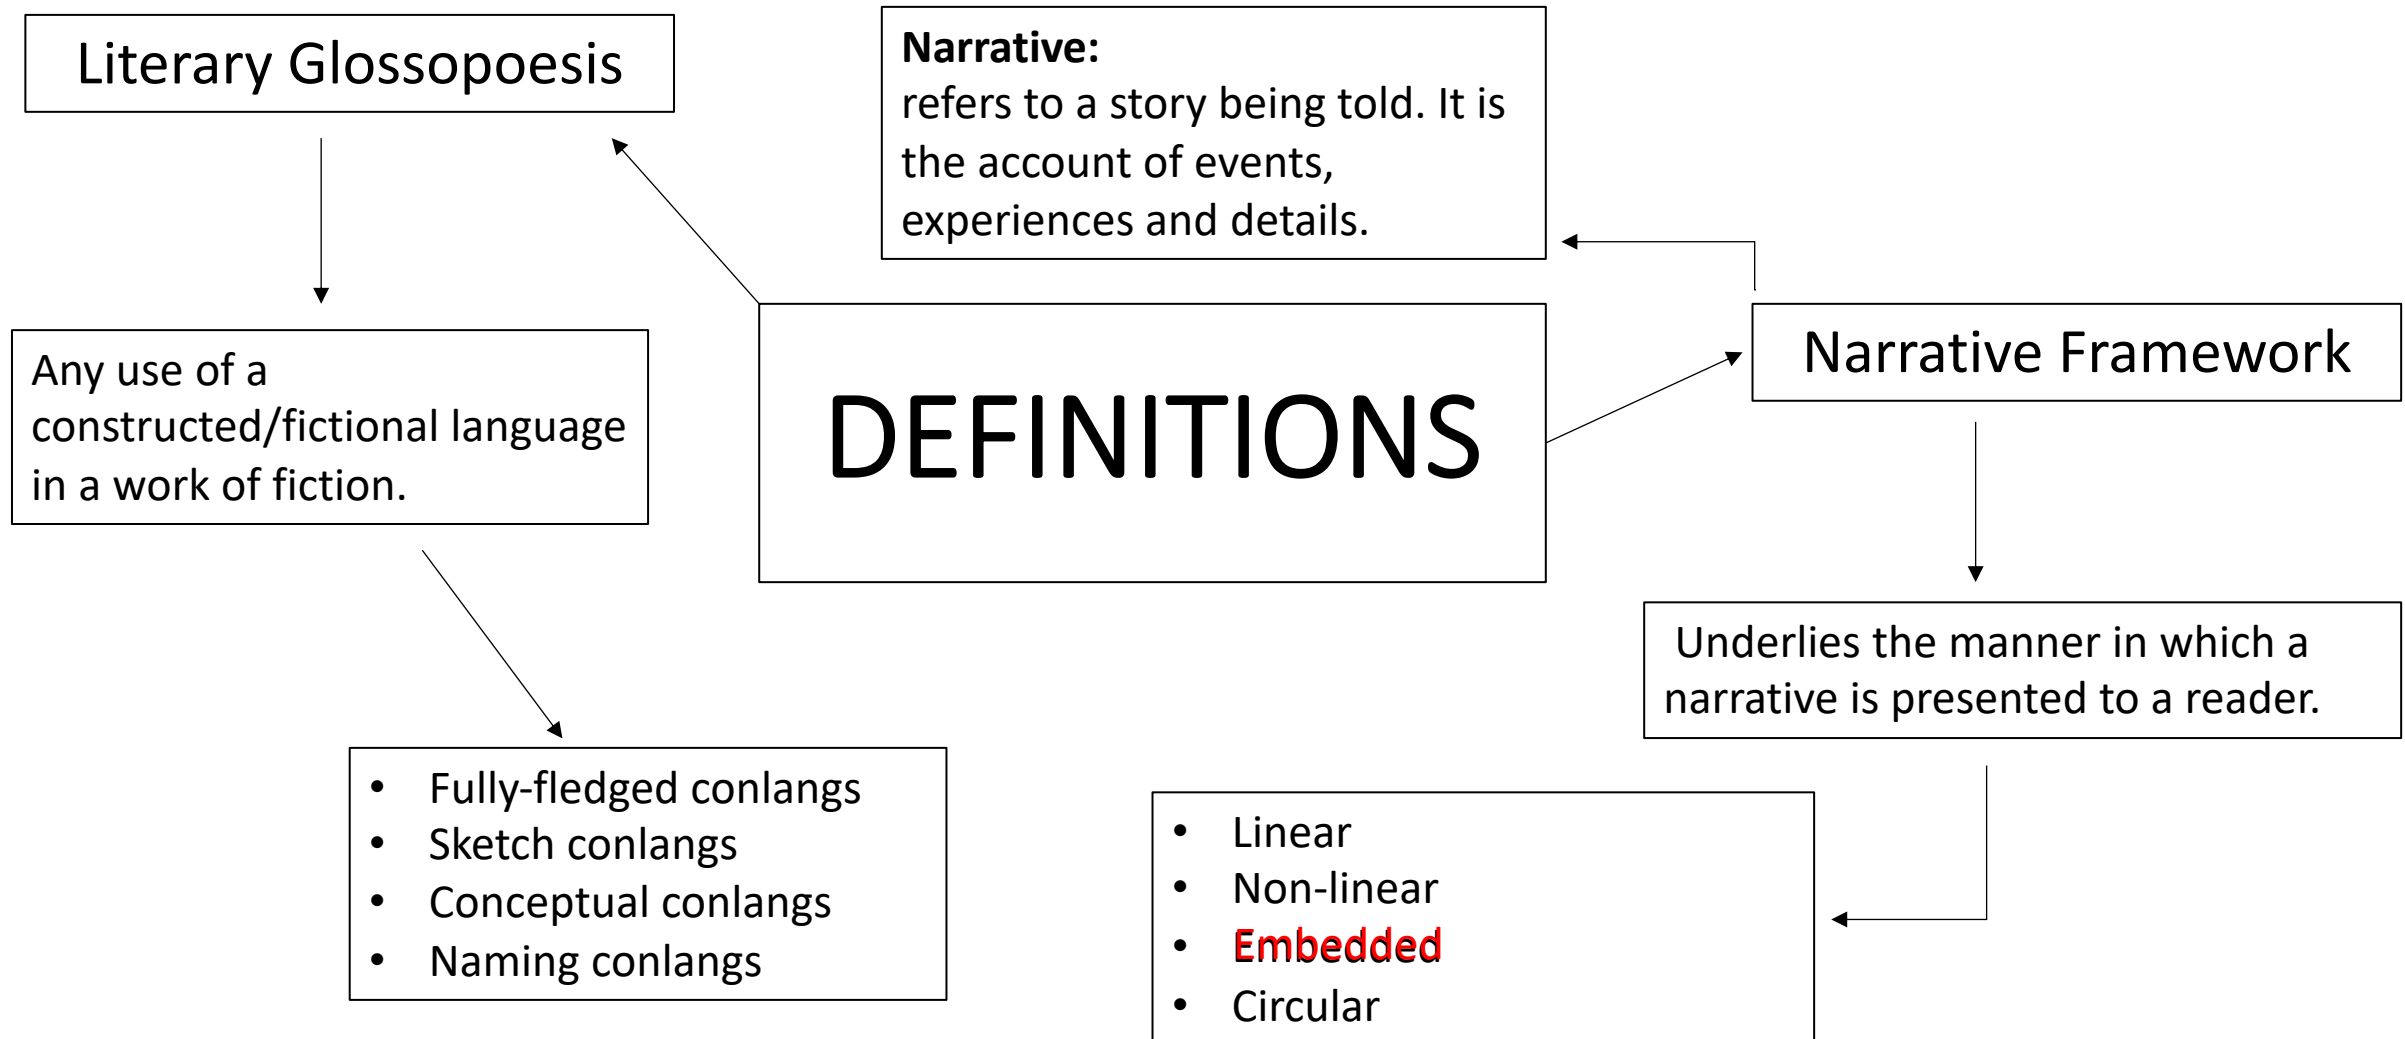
Literary Glossopoesis

Narrative:
refers to a story being told. It is the account of events, experiences and details.

Any use of a constructed/fictional language in a work of fiction.

DEFINITIONS

Narrative Framework

Underlies the manner in which a narrative is presented to a reader.

- Fully-fledged conlangs
- Sketch conlangs
- Conceptual conlangs
- Naming conlangs

- Linear
- Non-linear
- Embedded
- Circular